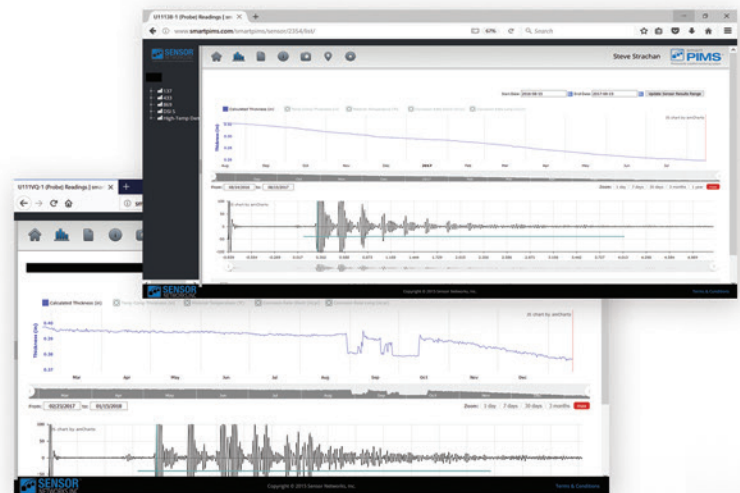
U1113B-1 (Probe) Readings | se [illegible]

www.smartpims.com/smartpims/sensor/2354/list/

67%

Search

SENSOR NETWORKS INC.

Steve Strachan

SMART PIMS

CST
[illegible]
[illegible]
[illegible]
High Temp Dem

Start Date: 2016-08-31

End Date: 2017-08-31

Update Sensor Results Range

Calculated Thickness (in)

JS chart by amCharts

Thickness (in)

0.30

0.25

0.20

Aug

Sep

Oct

Nov

Dec

2017

Feb

Mar

Apr

May

Jun

Jul

From: 08/31/2016 To: 08/31/2017

Zoom: 1 day 7 days 30 days 3 months 1 year Max

JS chart by amCharts

Copyright © 2015 Sensor Networks, Inc.

Terms & Conditions

U1115VQ-1 (Probe) Readings | se

SENSOR NETWORKS INC.

Calculated Thickness (in)

JS chart by amCharts

Thickness (in)

0.40

0.39

0.38

0.37

Mar

Apr

May

Jun

Jul

Aug

Sep

Oct

Nov

Dec

From: 02/21/2017 To: 01/15/2018

Zoom: 1 day 7 days 30 days 3 months Max

JS chart by amCharts

SENSOR NETWORKS INC.

Copyright © 2015 Sensor Networks, Inc.

Terms & Conditions